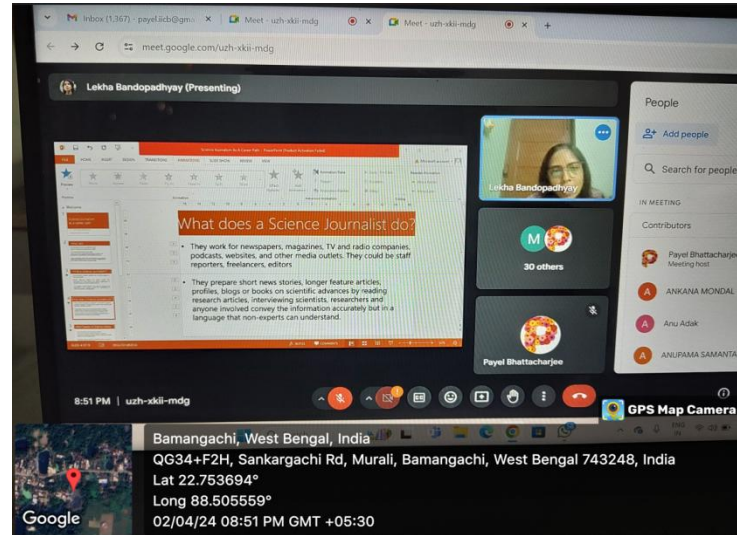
Inbox (1,367) - payel.iicb@gm
Meet - uzh-xkii-mdg
Meet - uzh-xkii-mdg
meet.google.com/uzh-xkii-mdg

Lekha Bandopadhyay (Presenting)

What does a Science Journalist do?

• They work for newspapers, magazines, TV and radio companies, podcasts, websites, and other media outlets. They could be staff reporters, freelancers, editors

• They prepare short news stories, longer feature articles, profiles, blogs or books on scientific advances by reading research articles, interviewing scientists, researchers and anyone involved convey the information accurately but in a language that non-experts can understand.

Lekha Bandopadhyay
30 others
Payel Bhattacharjee

People
Add people
Search for people
IN MEETING
Contributors
Payel Bhattacharjee
Meeting host
ANKANA MONDAL
Anu Adak
ANUPAMA SAMANTA

8:51 PM | uzh-xkii-mdg

GPS Map Camera

Bamangachi, West Bengal, India
QG34+F2H, Sankargachi Rd, Murali, Bamangachi, West Bengal 743248, India
Lat 22.753694°
Long 88.505559°
02/04/24 08:51 PM GMT +05:30
Google